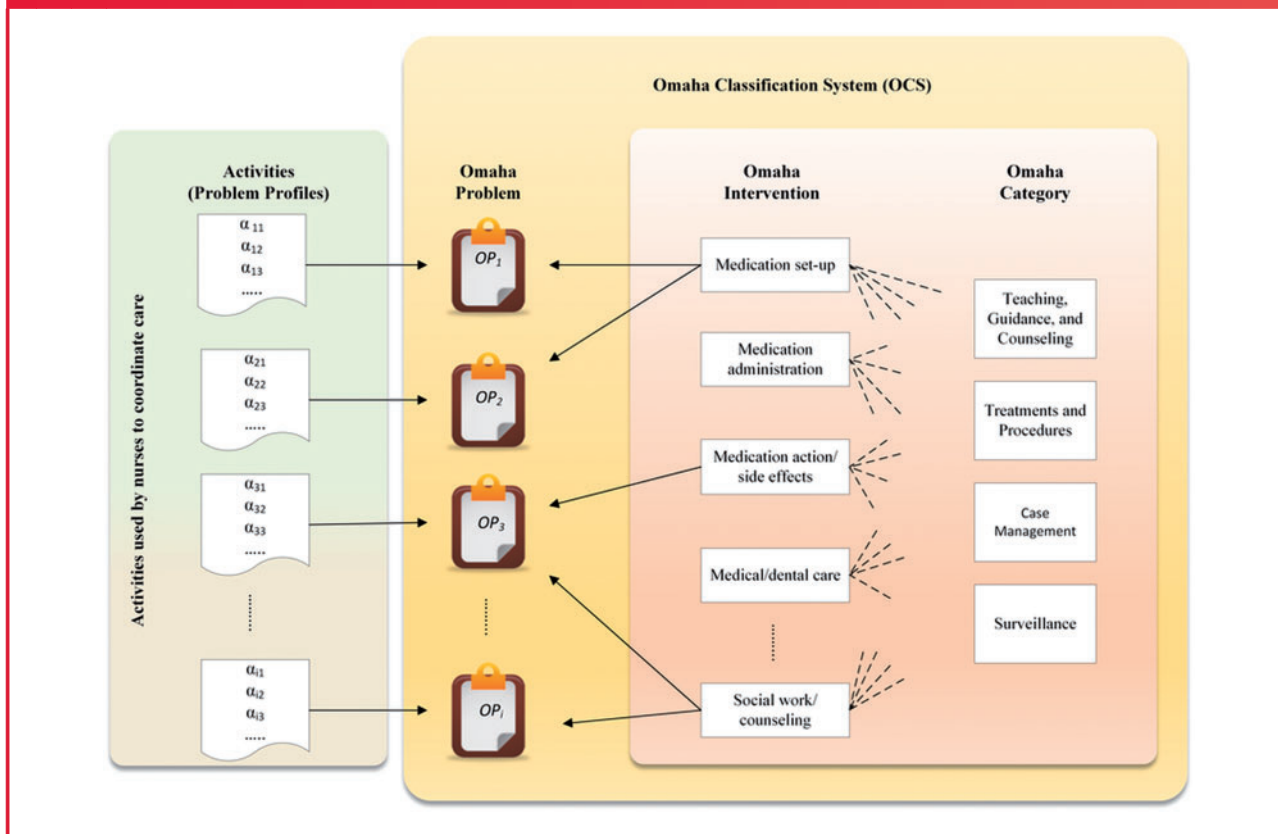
Omaha Classification System (OCS)

Activities used by nurses to coordinate care

Activities (Problem Profiles)

$\alpha_{11}$
$\alpha_{12}$
$\alpha_{13}$
.....

$\alpha_{21}$
$\alpha_{22}$
$\alpha_{23}$
.....

$\alpha_{31}$
$\alpha_{32}$
$\alpha_{33}$
.....

......

$\alpha_{i1}$
$\alpha_{i2}$
$\alpha_{i3}$
.....

Omaha Problem

$OP_1$

$OP_2$

$OP_3$

......

$OP_i$

Omaha Intervention

Medication set-up

Medication administration

Medication action/ side effects

Medical/dental care

......

Social work/ counseling

Omaha Category

Teaching, Guidance, and Counseling

Treatments and Procedures

Case Management

Surveillance